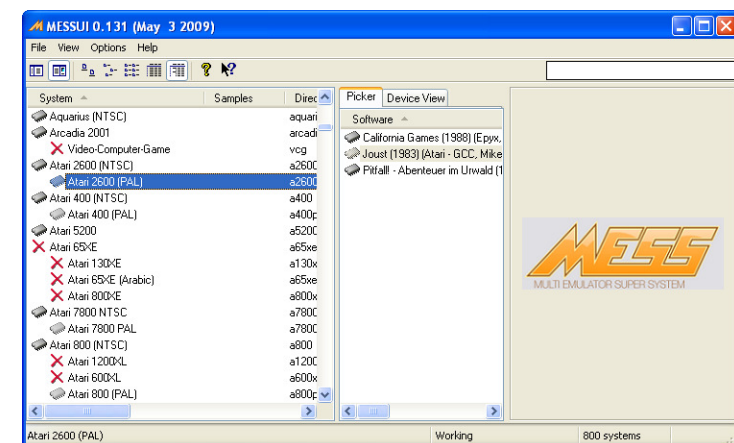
MESSUI 0.131 (May 3 2009)

File View Options Help

| System | Samples | Direc |
|---|---|---|
| Aquarius (NTSC) | | aquari |
| Arcadia 2001 | | arcadi |
| Video-Computer-Game | | vcg |
| Atari 2600 (NTSC) | | a2600 |
| Atari 2600 (PAL) | | a2600 |
| Atari 400 (NTSC) | | a400 |
| Atari 400 (PAL) | | a400p |
| Atari 5200 | | a5200 |
| Atari 65XE | | a65xe |
| Atari 130XE | | a130x |
| Atari 65XE (Arabic) | | a65xe |
| Atari 800XE | | a800x |
| Atari 7800 NTSC | | a7800 |
| Atari 7800 PAL | | a7800 |
| Atari 800 (NTSC) | | a800 |
| Atari 1200XL | | a1200 |
| Atari 600XL | | a600x |
| Atari 800 (PAL) | | a800p |

Picker Device View

Software

California Games (1988) (Epyx,
Joust (1983) (Atari - GCC, Mike
Pitfall! - Abenteuer im Urwald (1

MESS
MULTI EMULATOR SUPER SYSTEM

Atari 2600 (PAL) Working 800 systems